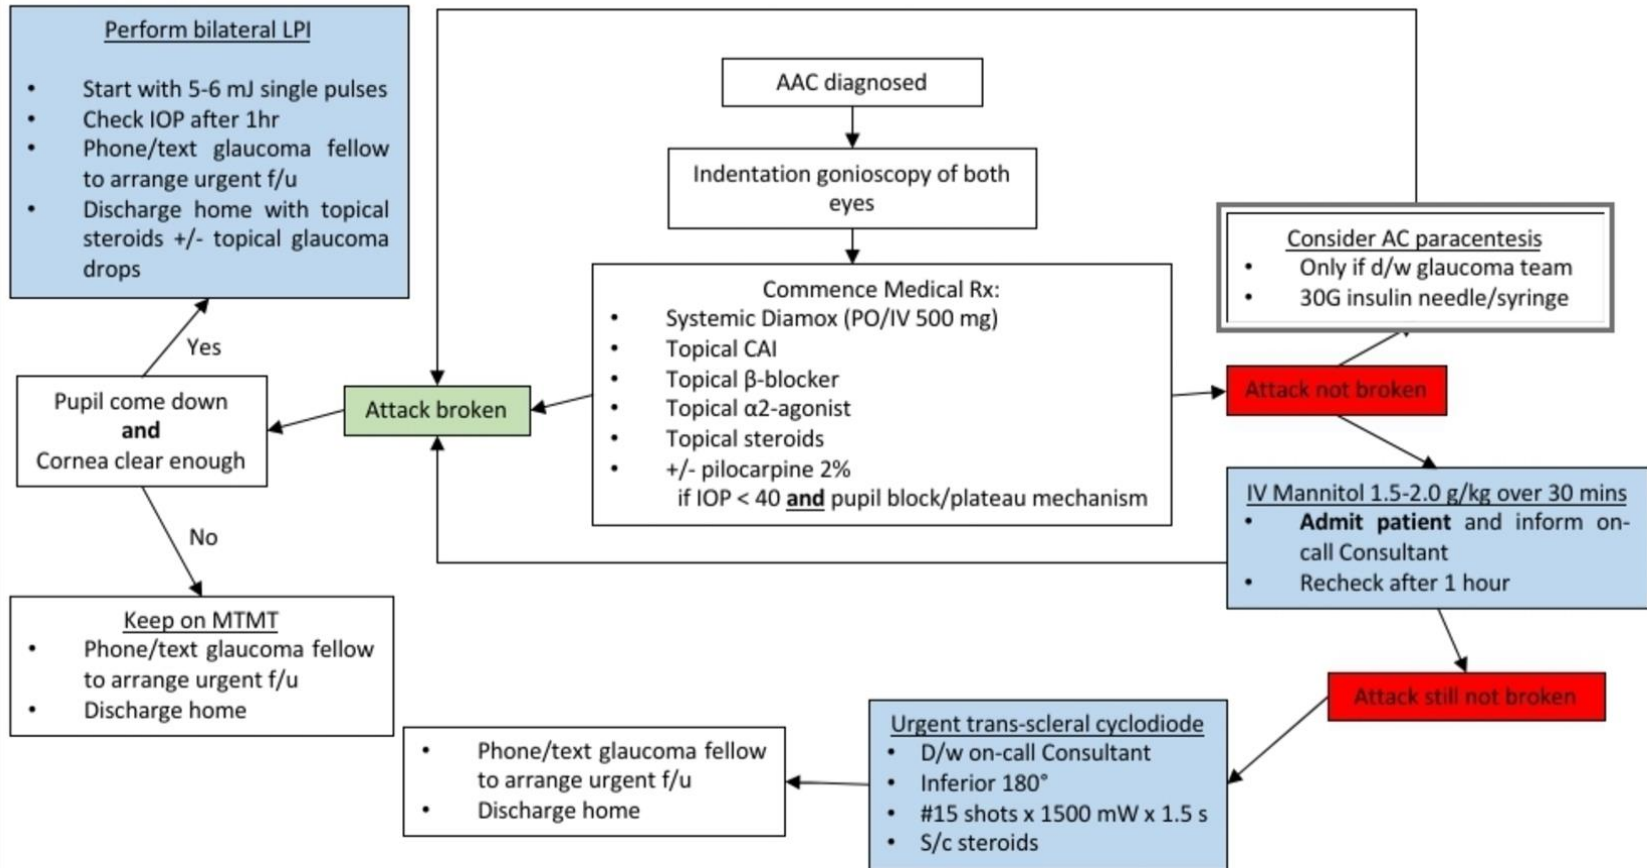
Perform bilateral LPI

- Start with 5-6 mJ single pulses
- Check IOP after 1hr
- Phone/text glaucoma fellow to arrange urgent f/u
- Discharge home with topical steroids +/- topical glaucoma drops

AAC diagnosed

Indentation gonioscopy of both eyes

Commence Medical Rx:
- Systemic Diamox (PO/IV 500 mg)
- Topical CAI
- Topical β-blocker
- Topical α2-agonist
- Topical steroids
- +/- pilocarpine 2% if IOP < 40 and pupil block/plateau mechanism

Consider AC paracentesis
- Only if d/w glaucoma team
- 30G insulin needle/syringe

Yes

Pupil come down
and
Cornea clear enough

Attack broken

Attack not broken

No

IV Mannitol 1.5-2.0 g/kg over 30 mins
- Admit patient and inform on-call Consultant
- Recheck after 1 hour

Keep on MTMT
- Phone/text glaucoma fellow to arrange urgent f/u
- Discharge home

Attack still not broken

- Phone/text glaucoma fellow to arrange urgent f/u
- Discharge home

Urgent trans-scleral cyclodiode
- D/w on-call Consultant
- Inferior 180°
- #15 shots x 1500 mW x 1.5 s
- S/c steroids